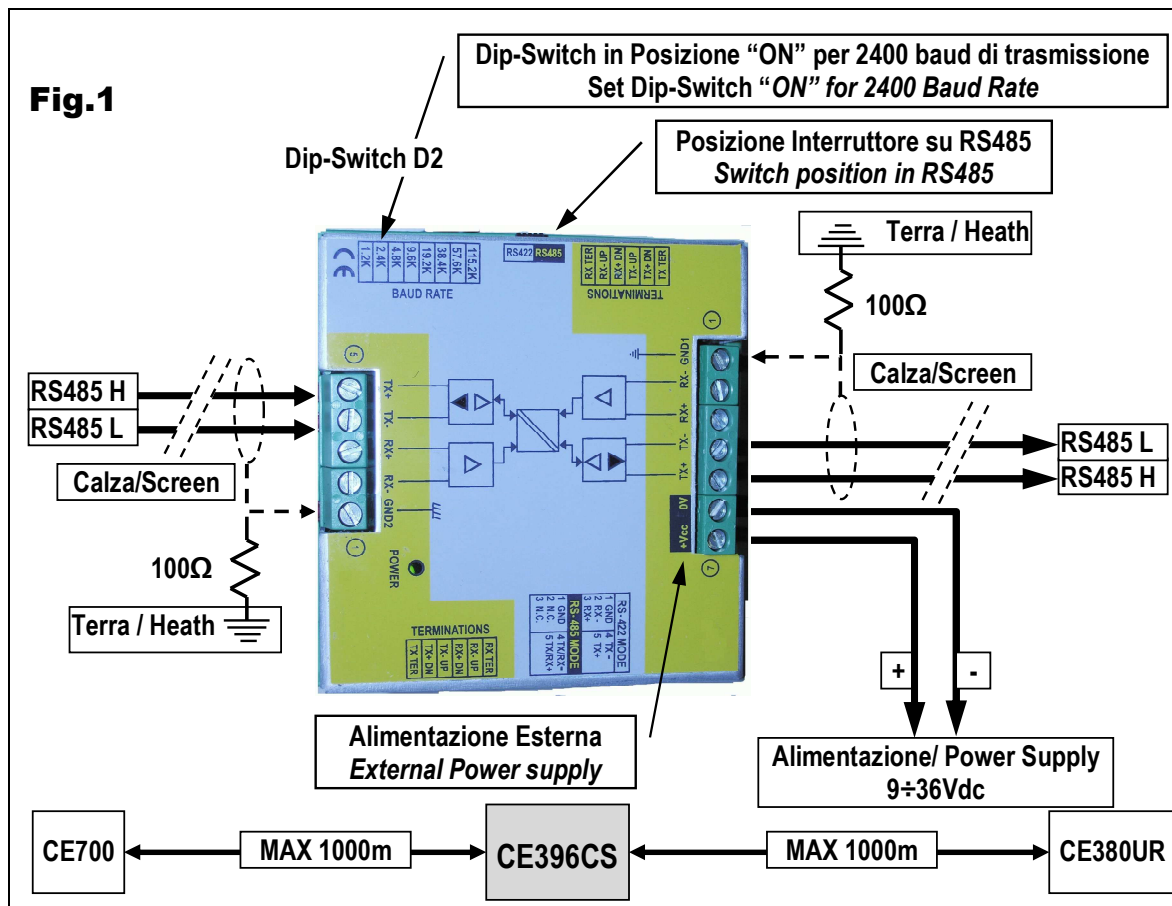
Fig.1

Dip-Switch in Posizione "ON" per 2400 baud di trasmissione
Set Dip-Switch "ON" for 2400 Baud Rate

Dip-Switch D2

Posizione Interruttore su RS485
Switch position in RS485

1.2K 2.4K 4.8K 9.6K 19.2K 38.4K 57.6K 115.2K
BAUD RATE

RS422 RS485

RX TER RX- UP RX+ DN TX- UP TX+ DN TX TER
TERMINATIONS

Terra / Heath

100Ω

GND1 RX- RX+ TX- TX+ 0V +Vcc

Calza/Screen

RS485 H
RS485 L

TX+ TX- RX+ RX- GND2

POWER

Calza/Screen

100Ω

Terra / Heath

TERMINATIONS
RX TER RX- UP RX+ DN TX- UP TX+ DN TX TER

RS-422 MODE
1 GND 4 TX-
2 RX- 5 TX+
3 RX+
RS-485 MODE
1 GND 4 TX/RX-
2 N.C. 5 TX/RX+
3 N.C.

RS485 L
RS485 H

+ -

Alimentazione Esterna
External Power supply

Alimentazione/ Power Supply
9÷36Vdc

CE700 MAX 1000m CE396CS MAX 1000m CE380UR